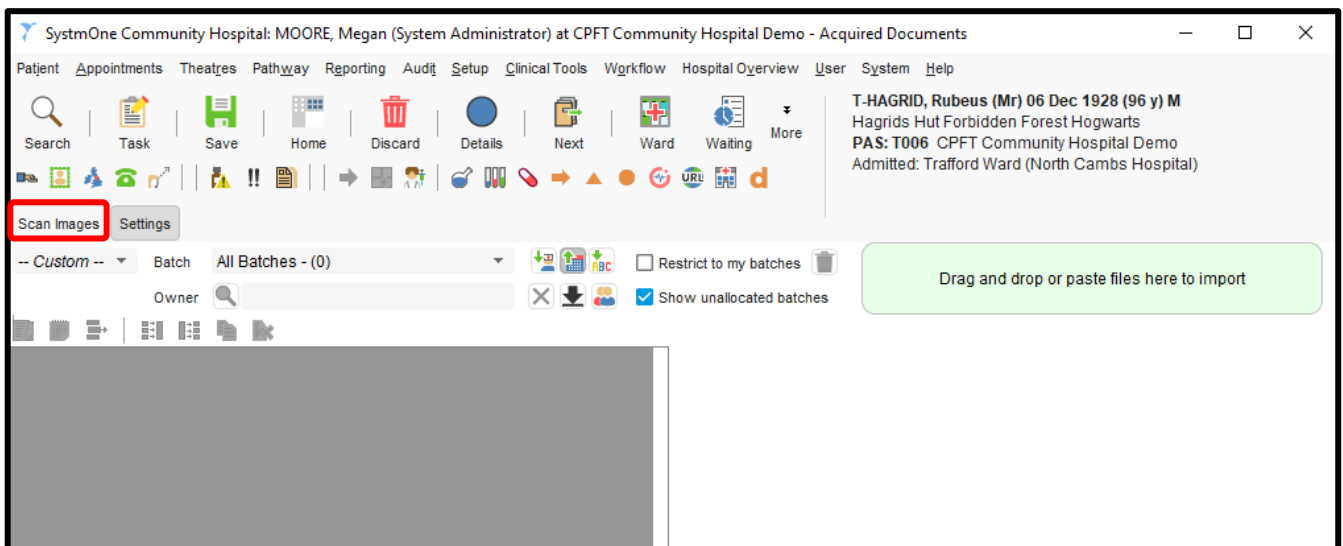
SystmOne Community Hospital: MOORE, Megan (System Administrator) at CPFT Community Hospital Demo - Acquired Documents

Patient Appointments Theatres Pathway Reporting Audit Setup Clinical Tools Workflow Hospital Overview User System Help

Search Task Save Home Discard Details Next Ward Waiting More

T-HAGRID, Rubeus (Mr) 06 Dec 1928 (96 y) M
Hagrids Hut Forbidden Forest Hogwarts
PAS: T006 CPFT Community Hospital Demo
Admitted: Trafford Ward (North Cambs Hospital)

Scan Images Settings

-- Custom -- Batch All Batches - (0) Restrict to my batches

Owner Show unallocated batches

Drag and drop or paste files here to import